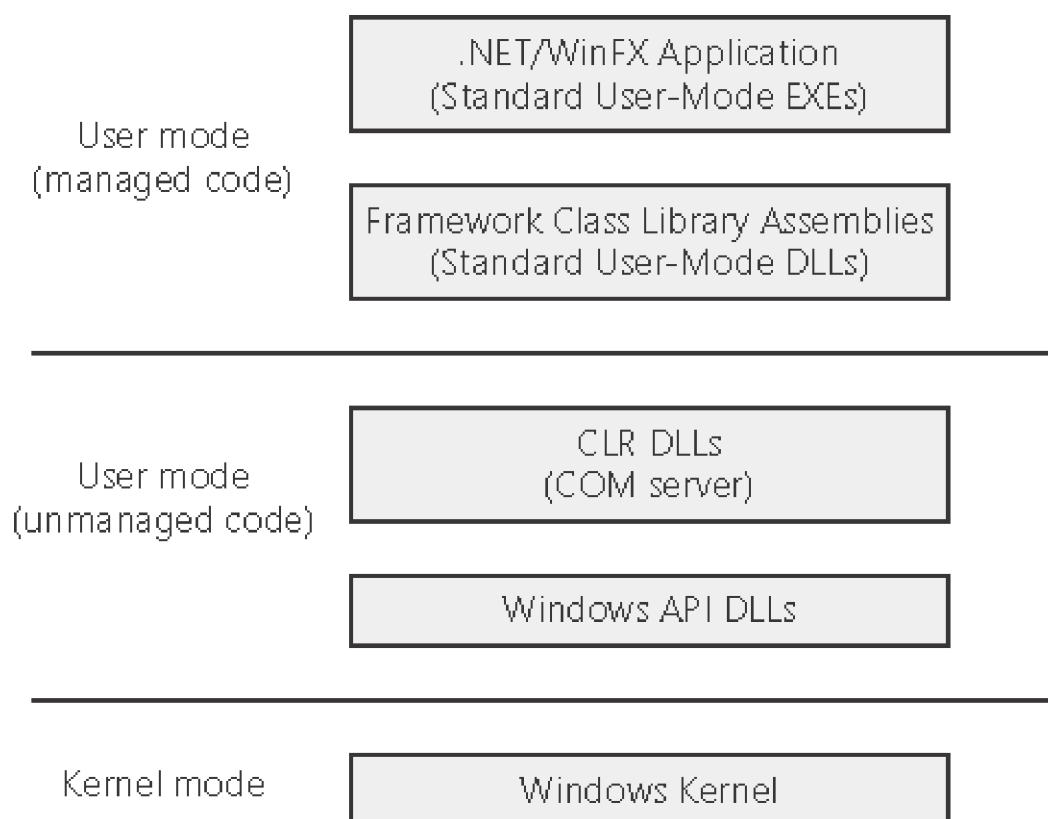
.NET/WinFX Application
(Standard User-Mode EXEs)

User mode
(managed code)

Framework Class Library Assemblies
(Standard User-Mode DLLs)

CLR DLLs
(COM server)

User mode
(unmanaged code)

Windows API DLLs

Kernel mode

Windows Kernel